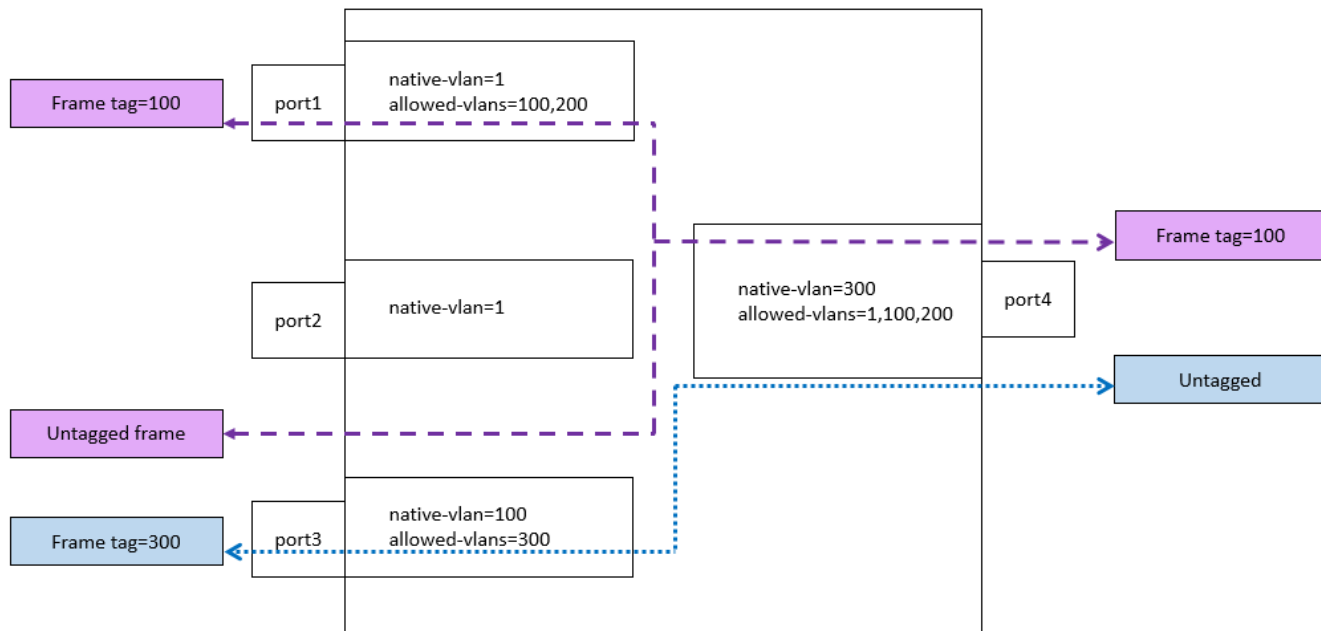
Frame tag=100

port1

native-vlan=1
allowed-vlans=100,200

Frame tag=100

port2

native-vlan=1

native-vlan=300
allowed-vlans=1,100,200

port4

Untagged

Untagged frame

Frame tag=300

port3

native-vlan=100
allowed-vlans=300